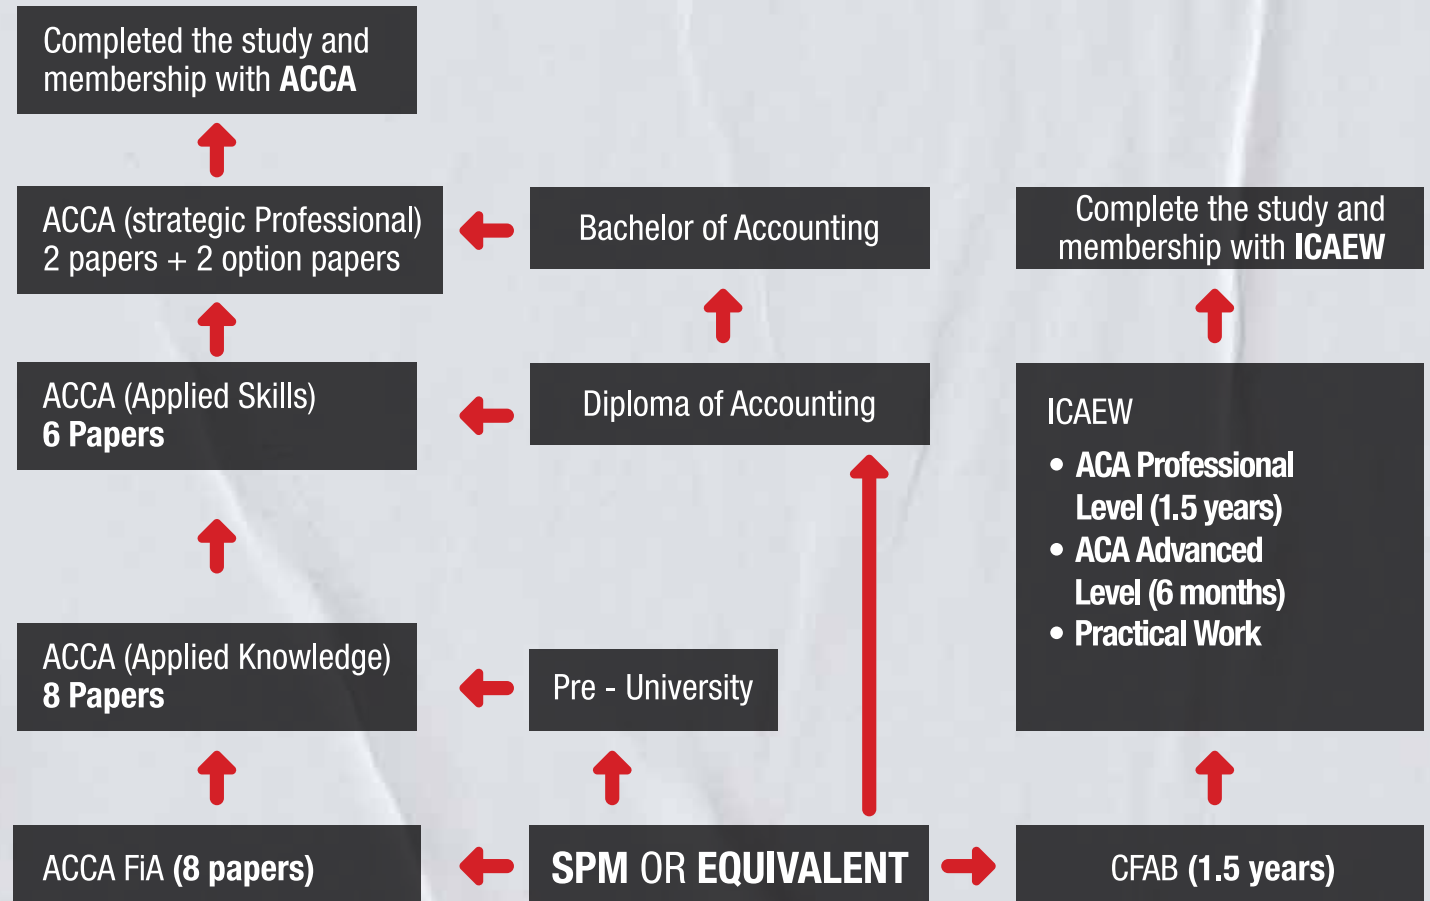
Completed the study and membership with **ACCA**

ACCA (strategic Professional) 2 papers + 2 option papers

Bachelor of Accounting

Complete the study and membership with **ICAEW**

ACCA (Applied Skills) **6 Papers**

Diploma of Accounting

ICAEW
• ACA Professional Level (1.5 years)
• ACA Advanced Level (6 months)
• Practical Work

ACCA (Applied Knowledge) **8 Papers**

Pre - University

ACCA FiA **(8 papers)**

**SPM** OR **EQUIVALENT**

CFAB **(1.5 years)**